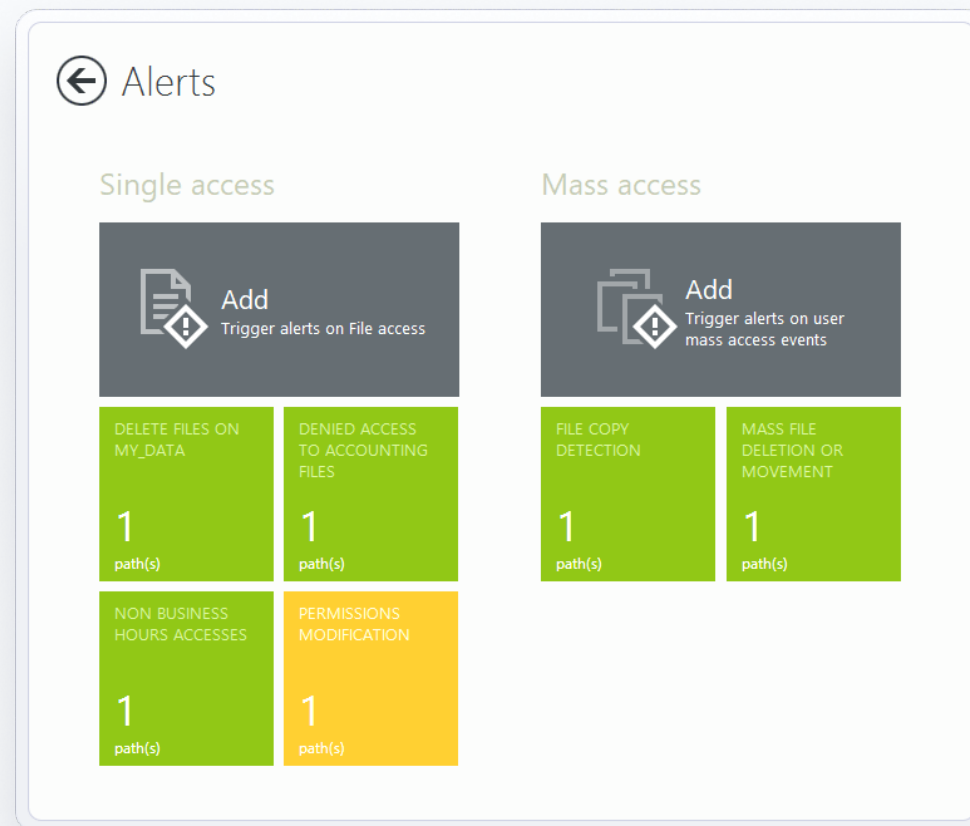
Alerts

Single access

Add
Trigger alerts on File access

DELETE FILES ON MY_DATA
1
path(s)

DENIED ACCESS TO ACCOUNTING FILES
1
path(s)

NON BUSINESS HOURS ACCESSES
1
path(s)

PERMISSIONS MODIFICATION
1
path(s)

Mass access

Add
Trigger alerts on user mass access events

FILE COPY DETECTION
1
path(s)

MASS FILE DELETION OR MOVEMENT
1
path(s)